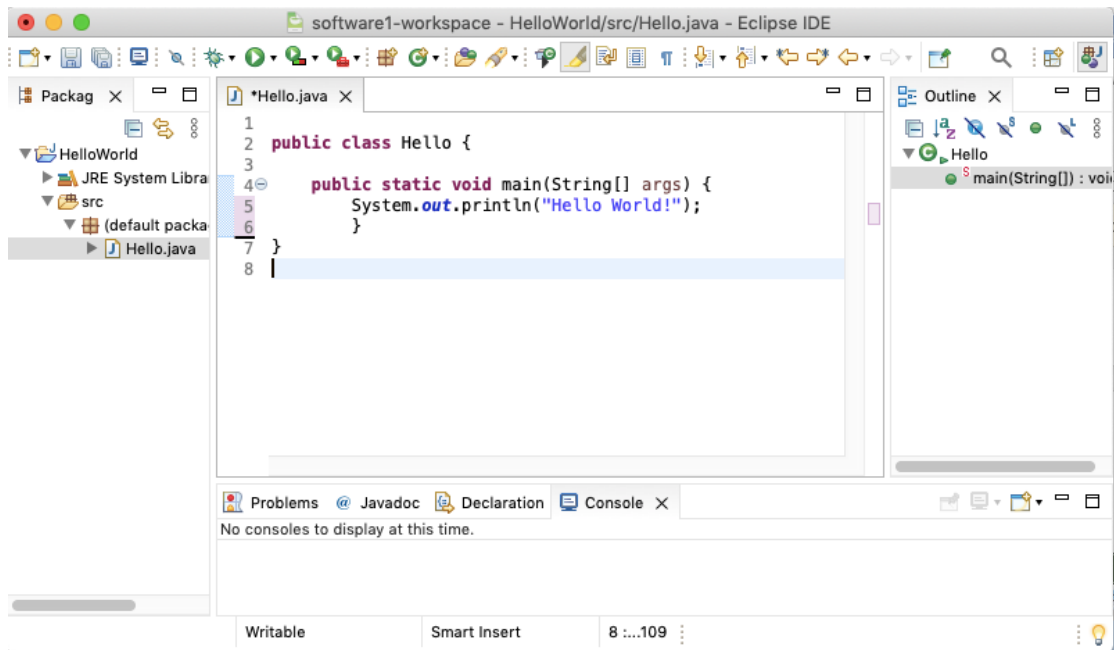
software1-workspace - HelloWorld/src/Hello.java - Eclipse IDE

Packag ✕

HelloWorld
JRE System Libra
src
(default packa
Hello.java

*Hello.java ✕

1
2 public class Hello {
3
4 public static void main(String[] args) {
5 System.out.println("Hello World!");
6 }
7 }
8

Outline ✕

Hello
main(String[]) : voi

Problems @ Javadoc Declaration Console ✕

No consoles to display at this time.

Writable Smart Insert 8 :...109